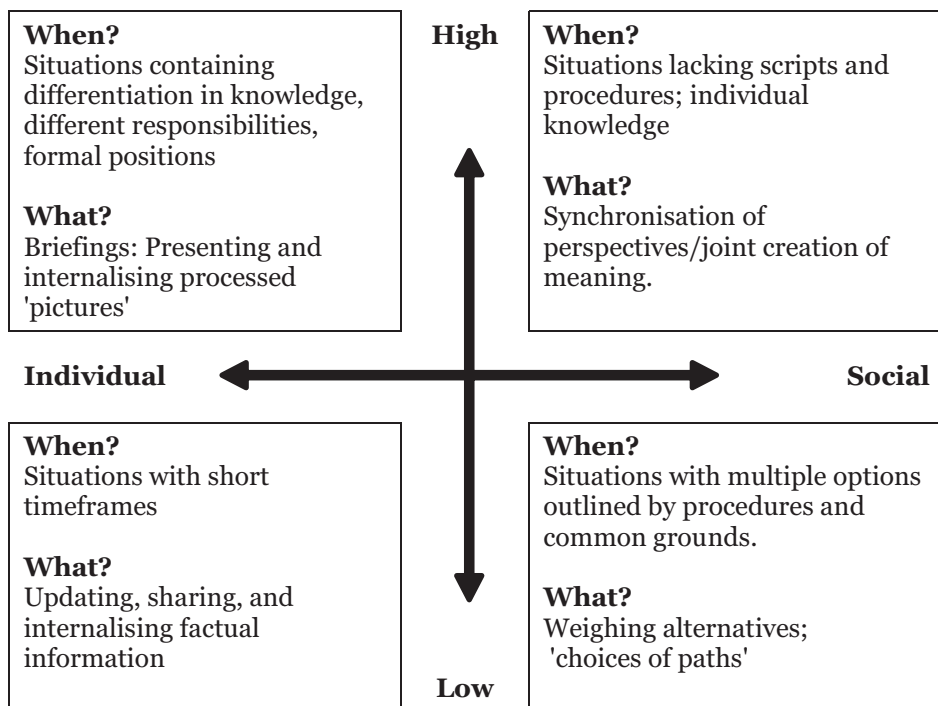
**When?**
Situations containing differentiation in knowledge, different responsibilities, formal positions

**What?**
Briefings: Presenting and internalising processed 'pictures'

High

**When?**
Situations lacking scripts and procedures; individual knowledge

**What?**
Synchronisation of perspectives/joint creation of meaning.

Individual

Social

**When?**
Situations with short timeframes

**What?**
Updating, sharing, and internalising factual information

**When?**
Situations with multiple options outlined by procedures and common grounds.

**What?**
Weighing alternatives; 'choices of paths'

Low